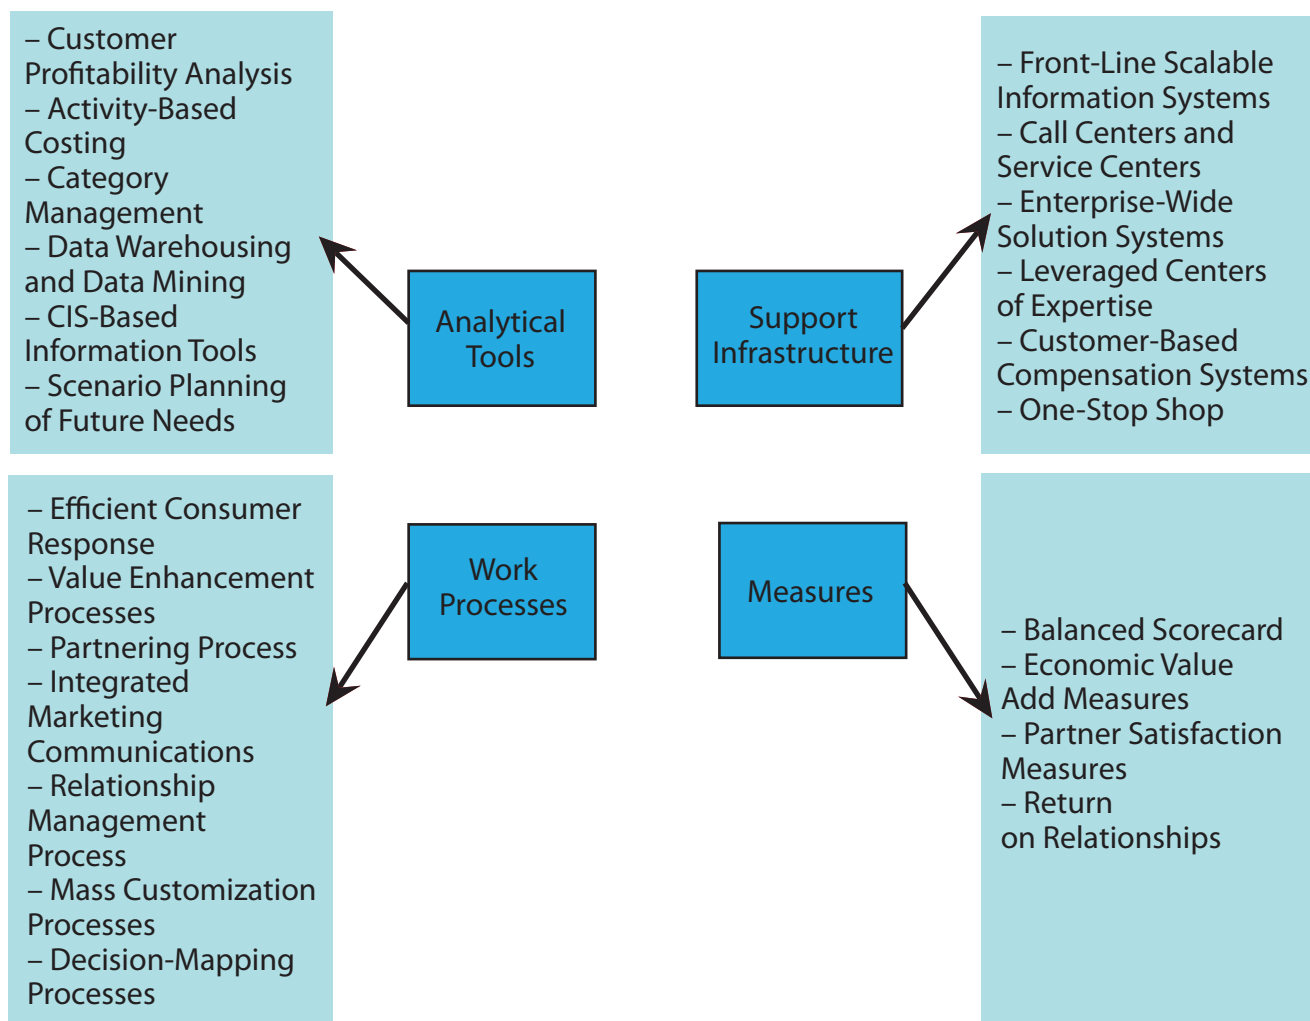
– Customer Profitability Analysis
– Activity-Based Costing
– Category Management
– Data Warehousing and Data Mining
– CIS-Based Information Tools
– Scenario Planning of Future Needs

Analytical Tools

Support Infrastructure

– Front-Line Scalable Information Systems
– Call Centers and Service Centers
– Enterprise-Wide Solution Systems
– Leveraged Centers of Expertise
– Customer-Based Compensation Systems
– One-Stop Shop

– Efficient Consumer Response
– Value Enhancement Processes
– Partnering Process
– Integrated Marketing Communications
– Relationship Management Process
– Mass Customization Processes
– Decision-Mapping Processes

Work Processes

Measures

– Balanced Scorecard
– Economic Value Add Measures
– Partner Satisfaction Measures
– Return on Relationships